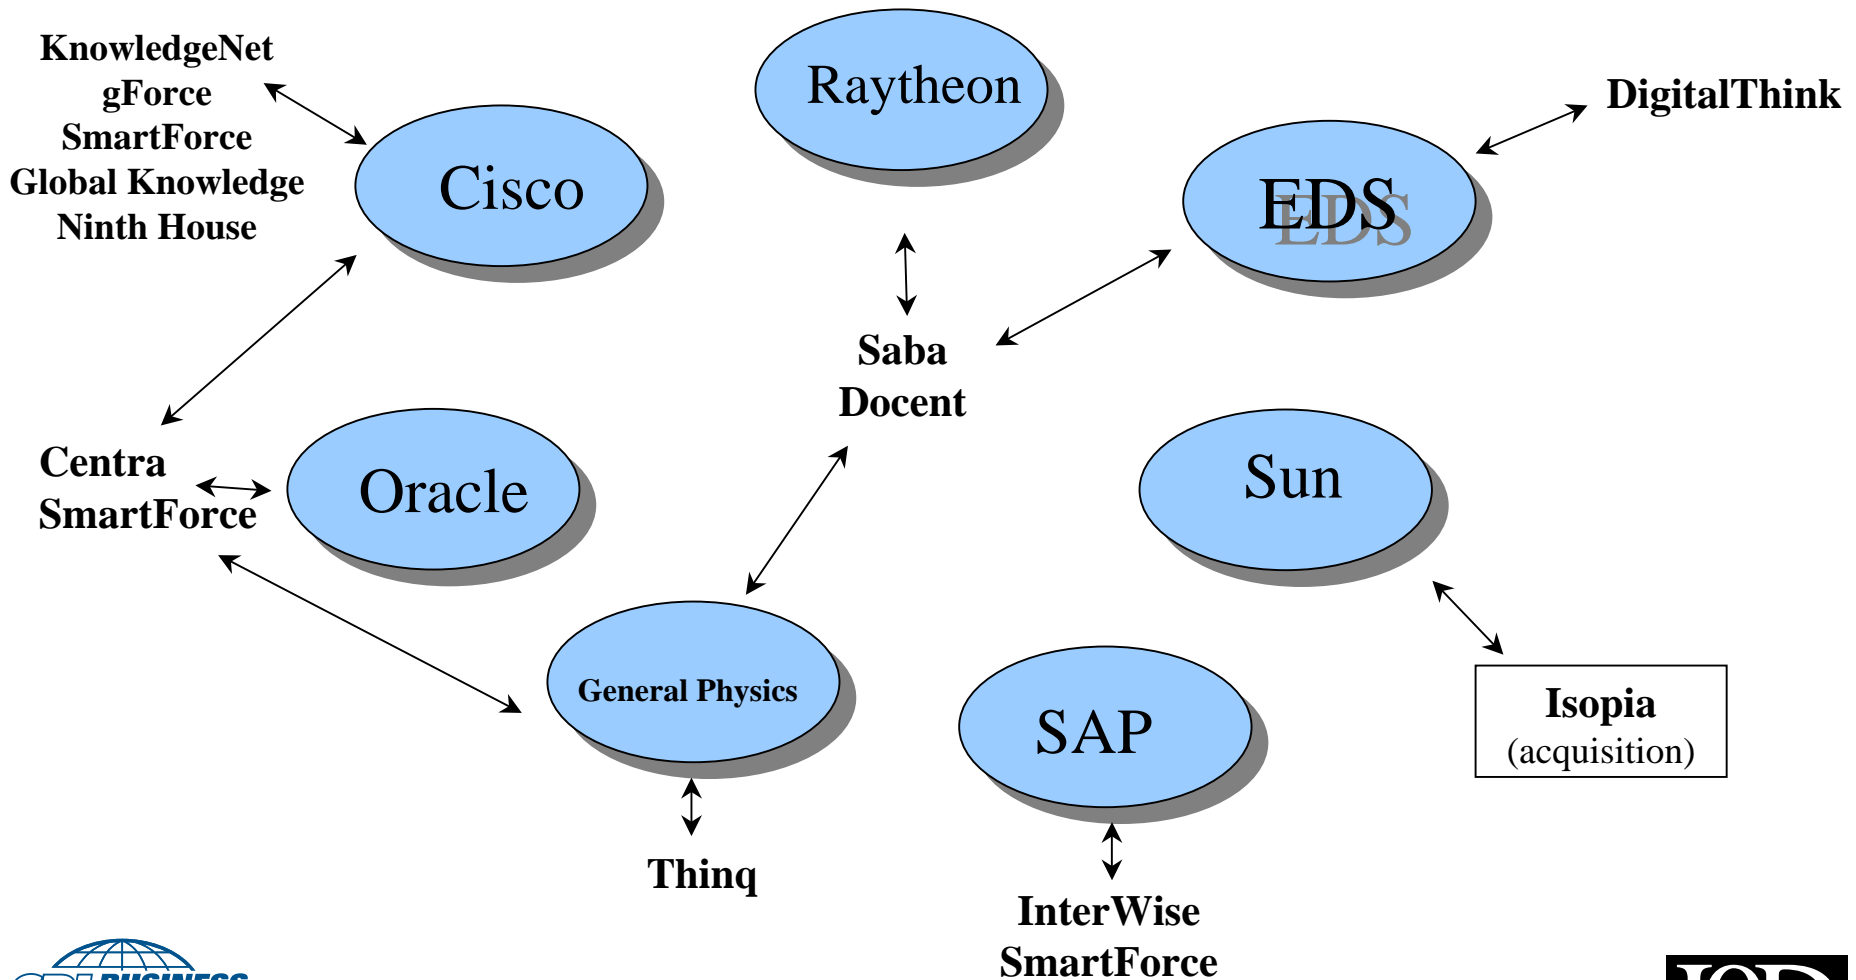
KnowledgeNet
gForce
SmartForce
Global Knowledge
Ninth House

Cisco

Raytheon

EDS

DigitalThink

Saba
Docent

Centra
SmartForce

Oracle

Sun

General Physics

SAP

Isopia
(acquisition)

Thinq

InterWise
SmartForce

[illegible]BUSINESS

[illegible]